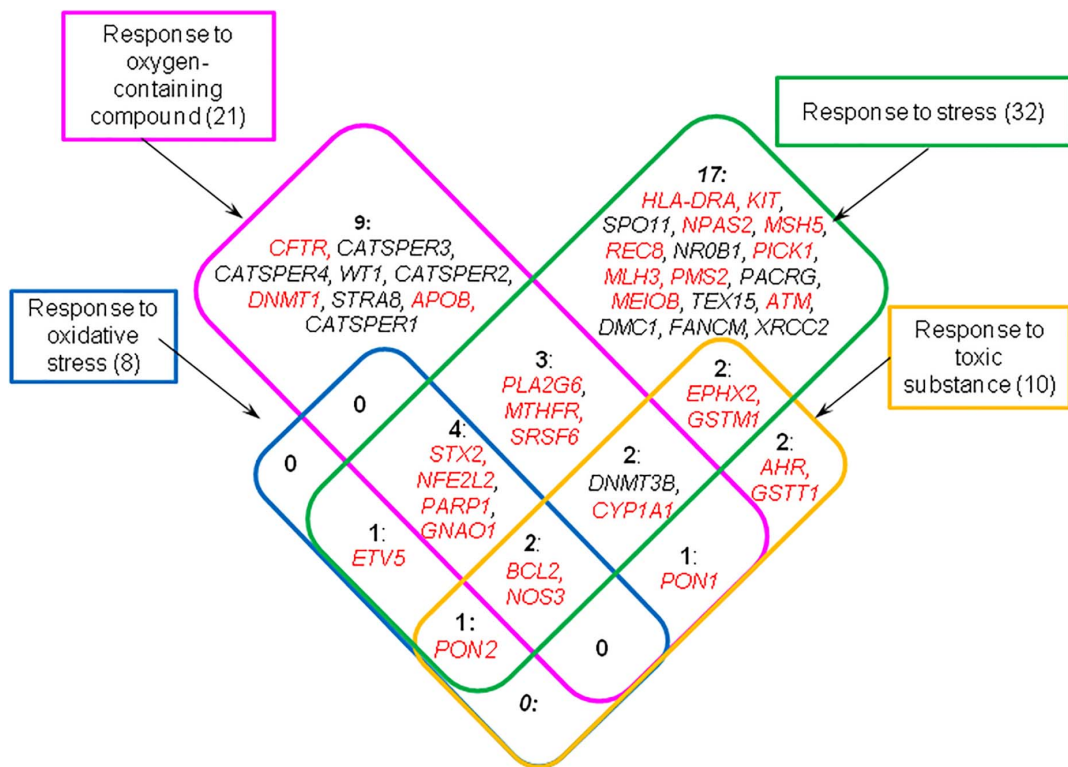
Response to oxygen-containing compound (21)

Response to stress (32)

17: HLA-DRA, KIT, SPO11, NPAS2, MSH5, REC8, NR0B1, PICK1, MLH3, PMS2, PACRG, MEIOB, TEX15, ATM, DMC1, FANCM, XRCC2

9: CFTR, CATSPER3, CATSPER4, WT1, CATSPER2, DNMT1, STRA8, APOB, CATSPER1

Response to oxidative stress (8)

Response to toxic substance (10)

0

3: PLA2G6, MTHFR, SRSF6

2: EPHX2, GSTM1

0

4: STX2, NFE2L2, PARP1, GNAO1

2: DNMT3B, CYP1A1

2: AHR, GSTT1

1: ETV5

2: BCL2, NOS3

1: PON1

1: PON2

0

0: